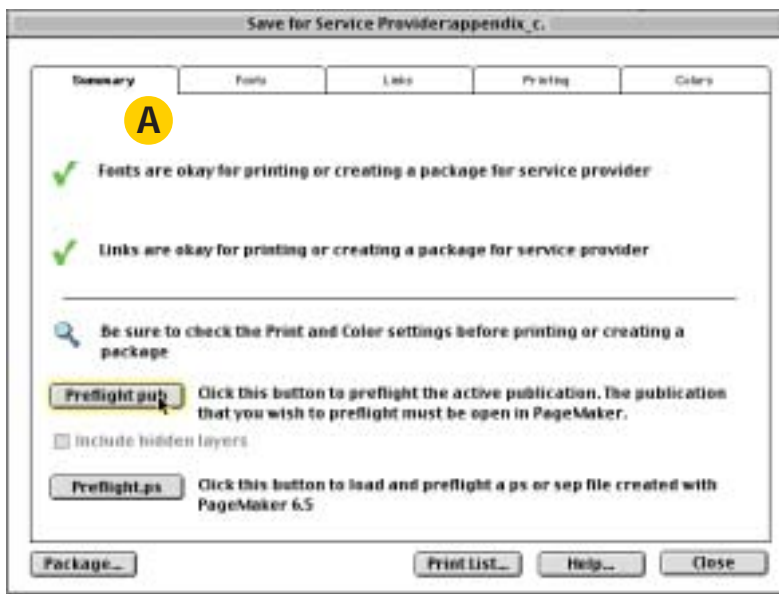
Save for Service Provider:appendix_c.

Summary | Fonts | Links | Printing | Colors

A

Fonts are okay for printing or creating a package for service provider

Links are okay for printing or creating a package for service provider

Be sure to check the Print and Color settings before printing or creating a package

Preflight pub Click this button to preflight the active publication. The publication that you wish to preflight must be open in PageMaker.

Include hidden layers

Preflight.ps Click this button to load and preflight a ps or sep file created with PageMaker 6.5

Package... Print List... Help... Close